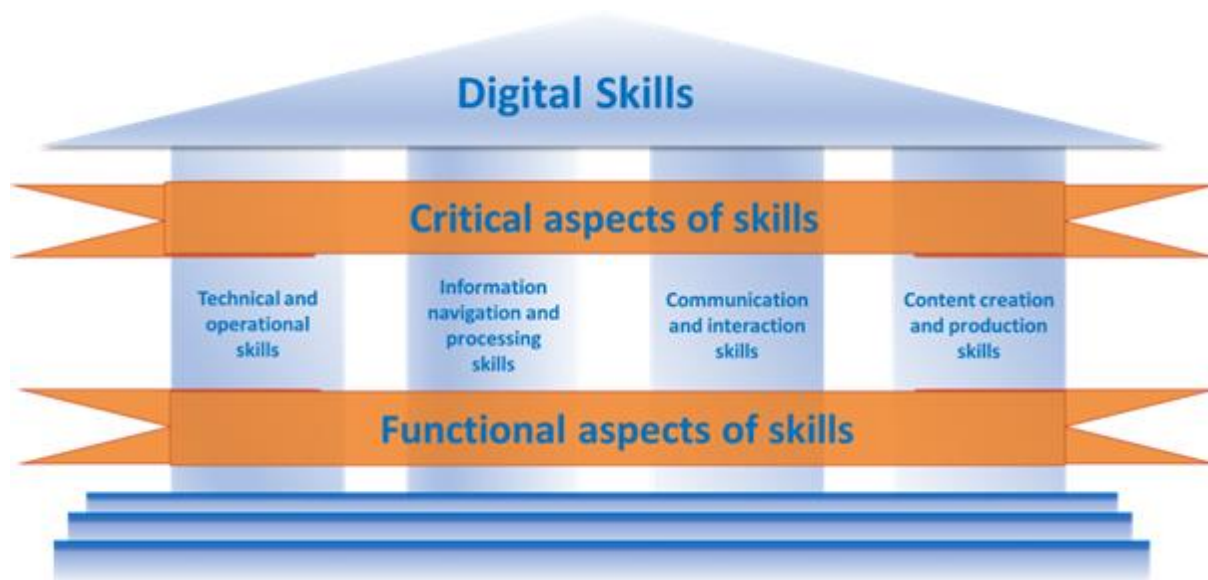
Digital Skills

Critical aspects of skills

Technical and operational skills

Information navigation and processing skills

Communication and interaction skills

Content creation and production skills

Functional aspects of skills